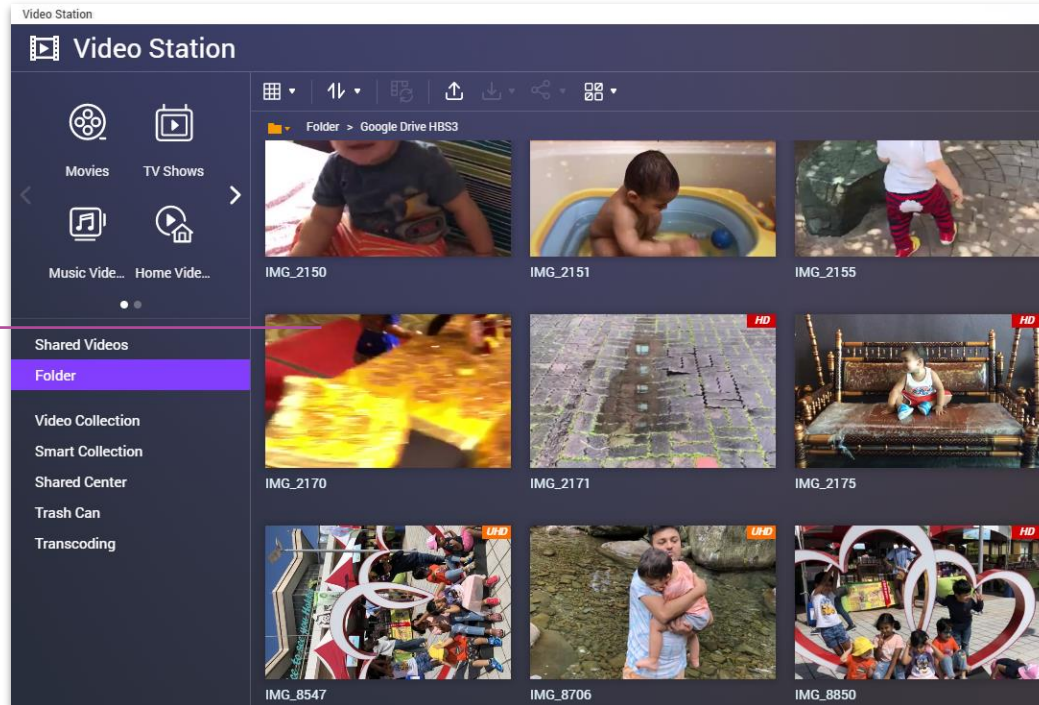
Video Station

Video Station

Movies
TV Shows
Music Vide...
Home Vide...

Shared Videos
Folder

Video Collection
Smart Collection
Shared Center
Trash Can
Transcoding

Folder > Google Drive HBS3

IMG_2150
IMG_2151
IMG_2155

HD
HD

IMG_2170
IMG_2171
IMG_2175

UHD
UHD
HD

IMG_8547
IMG_8706
IMG_8850